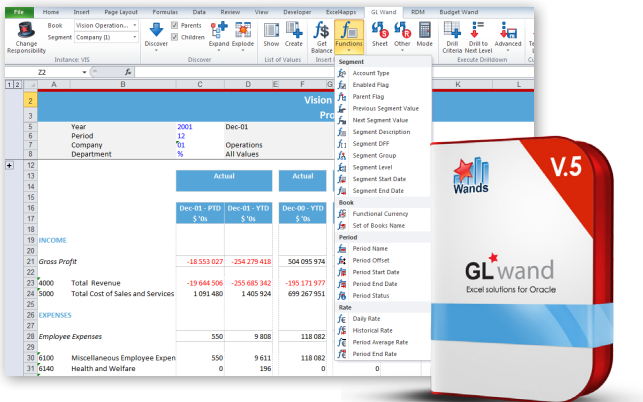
File Home Insert Page Layout Formulas Data Review View Developer Excel4apps GL Wand RDM Budget Wand

Change Responsibility
Book Vision Operation...
Segment Company (I)
Instance: VIS

Discover
Parents
Children
Expand Explode
Discover

Show Create
List of Values

Get Balance
Insert

Functions
Sheet Other Mode
Drill Criteria Drill to Next Level Advanced
Execute Drilldown

Z2

Segment
Account Type
Enabled Flag
Parent Flag
Previous Segment Value
Next Segment Value
Segment Description
Segment DFF
Segment Group
Segment Level
Segment Start Date
Segment End Date
Book
Functional Currency
Set of Books Name
Period
Period Name
Period Offset
Period Start Date
Period End Date
Period Status
Rate
Daily Rate
Historical Rate
Period Average Rate
Period End Rate

| | A | B | C | D | E |
|---|---|---|---|---|---|
| 2 | | | | | Vision |
| 3 | | | | | Pro |
| 5 | | Year | 2001 | Dec-01 | |
| 6 | | Period | 12 | | |
| 7 | | Company | 01 | Operations | |
| 8 | | Department | % | All Values | |
| 13 | | | Actual | | Actual |
| 16 | | | Dec-01 - PTD | Dec-01 - YTD | Dec-00 - YTD |
| 17 | | | $ '0s | $ '0s | $ '0s |
| 20 | INCOME | | | | |
| 21 | Gross Profit | | -18 553 027 | -254 279 418 | 504 095 974 |
| 23 | 4000 | Total Revenue | -19 644 506 | -255 685 342 | -195 171 977 |
| 24 | 5000 | Total Cost of Sales and Services | 1 091 480 | 1 405 924 | 699 267 951 |
| 26 | EXPENSES | | | | |
| 28 | Employee Expenses | | 550 | 9 808 | 118 082 |
| 30 | 6100 | Miscellaneous Employee Expen | 550 | 9 611 | 118 082 |
| 31 | 6140 | Health and Welfare | 0 | 196 | 0 |

Wands
V.5
GL wand
Excel solutions for Oracle